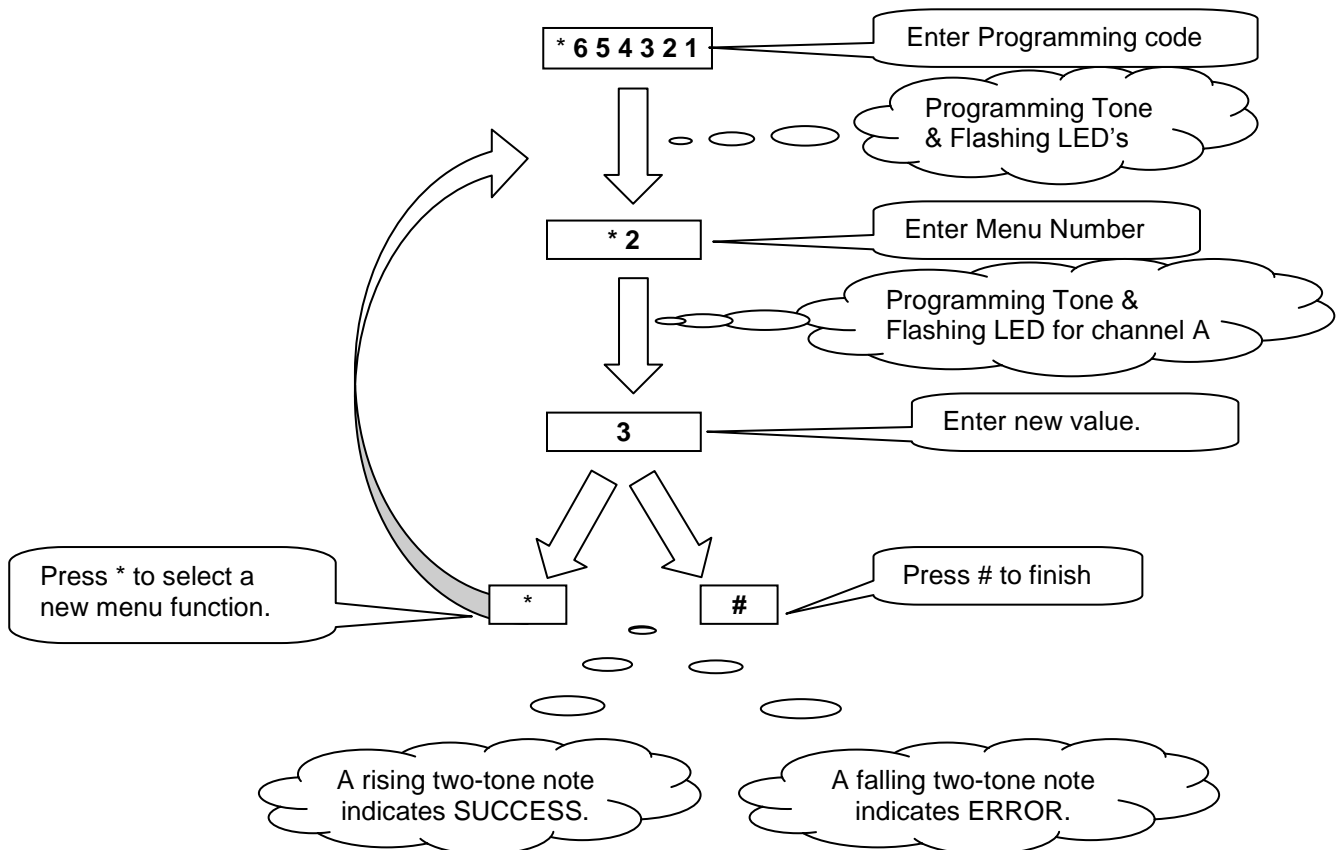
* 6 5 4 3 2 1

Enter Programming code

Programming Tone & Flashing LED's

* 2

Enter Menu Number

Programming Tone & Flashing LED for channel A

3

Enter new value.

Press * to select a new menu function.

*

#

Press # to finish

A rising two-tone note indicates SUCCESS.

A falling two-tone note indicates ERROR.